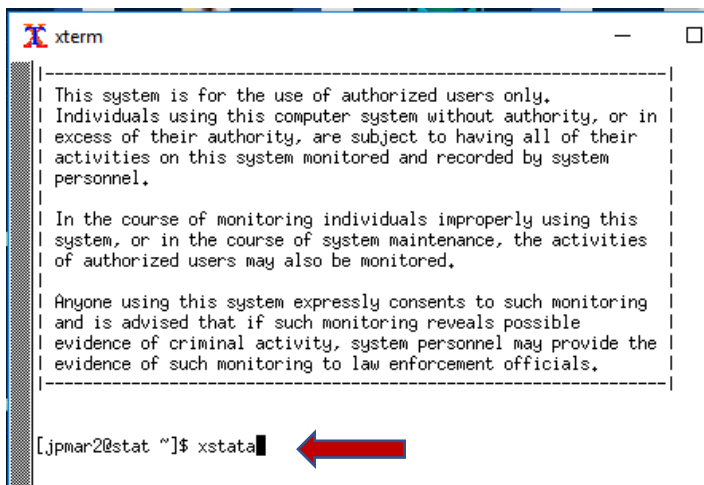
xterm

This system is for the use of authorized users only. Individuals using this computer system without authority, or in excess of their authority, are subject to having all of their activities on this system monitored and recorded by system personnel.

In the course of monitoring individuals improperly using this system, or in the course of system maintenance, the activities of authorized users may also be monitored.

Anyone using this system expressly consents to such monitoring and is advised that if such monitoring reveals possible evidence of criminal activity, system personnel may provide the evidence of such monitoring to law enforcement officials.

[jpmar2@stat ~]$ xstata